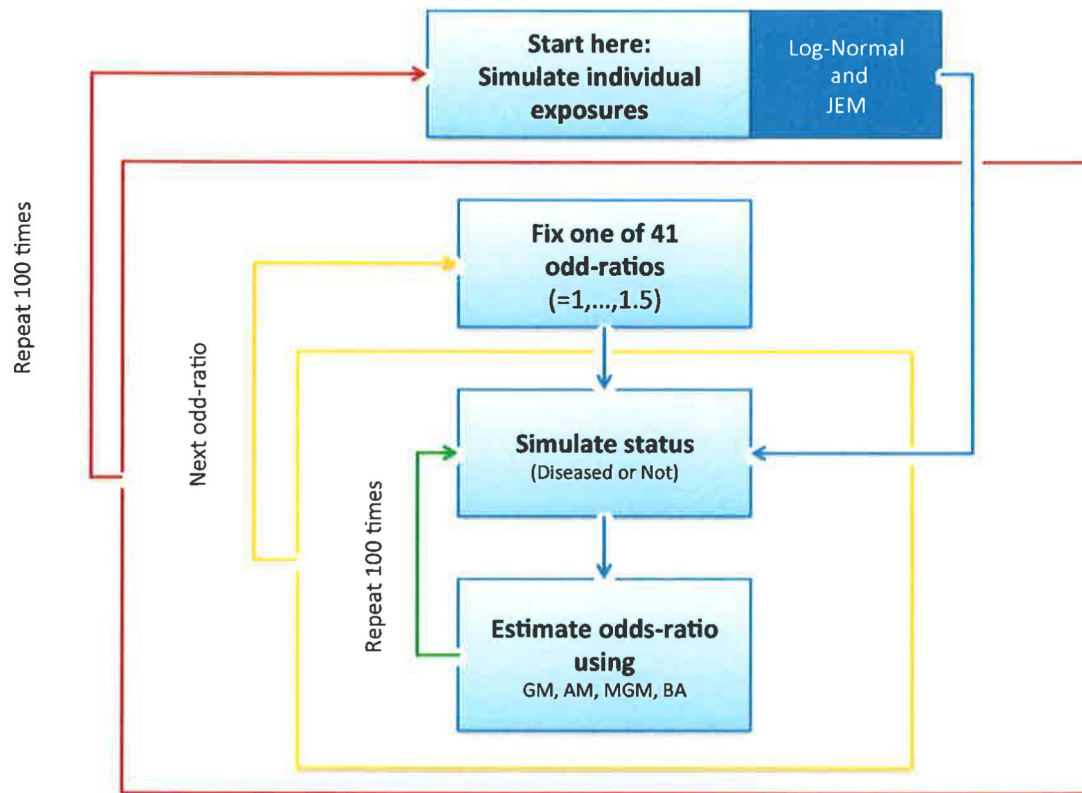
Start here:
Simulate individual exposures

Log-Normal and JEM

Repeat 100 times

Fix one of 41 odd-ratios
(=1,...,1.5)

Next odd-ratio

Simulate status
(Diseased or Not)

Repeat 100 times

Estimate odds-ratio using
GM, AM, MGM, BA